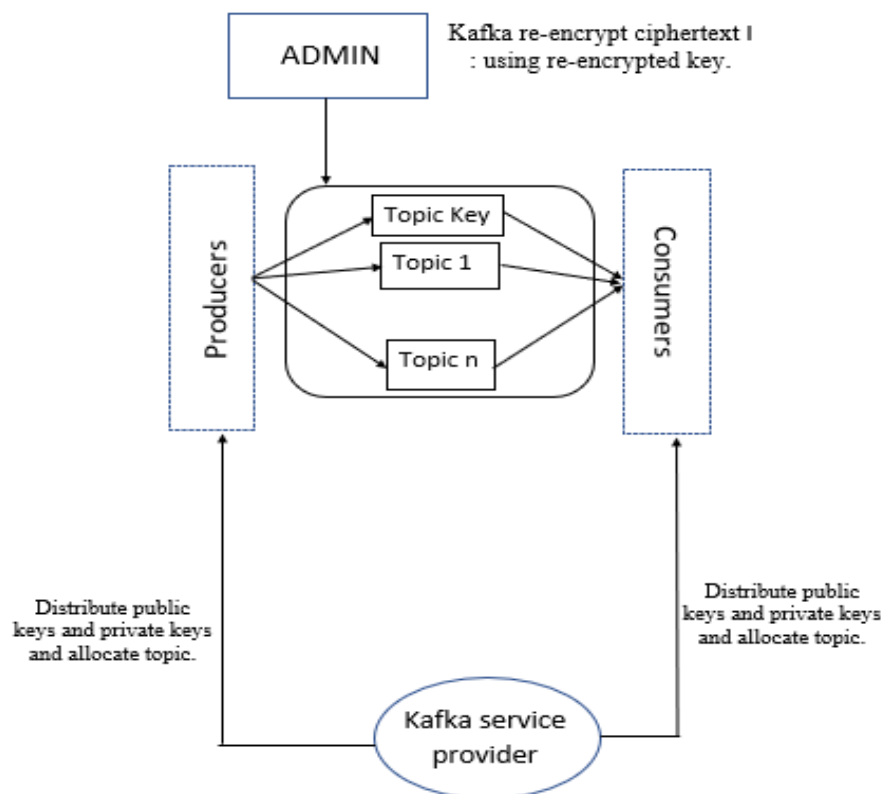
ADMIN

Kafka re-encrypt ciphertext I : using re-encrypted key.

Producers

Topic Key

Topic 1

Topic n

Consumers

Distribute public keys and private keys and allocate topic.

Distribute public keys and private keys and allocate topic.

Kafka service provider